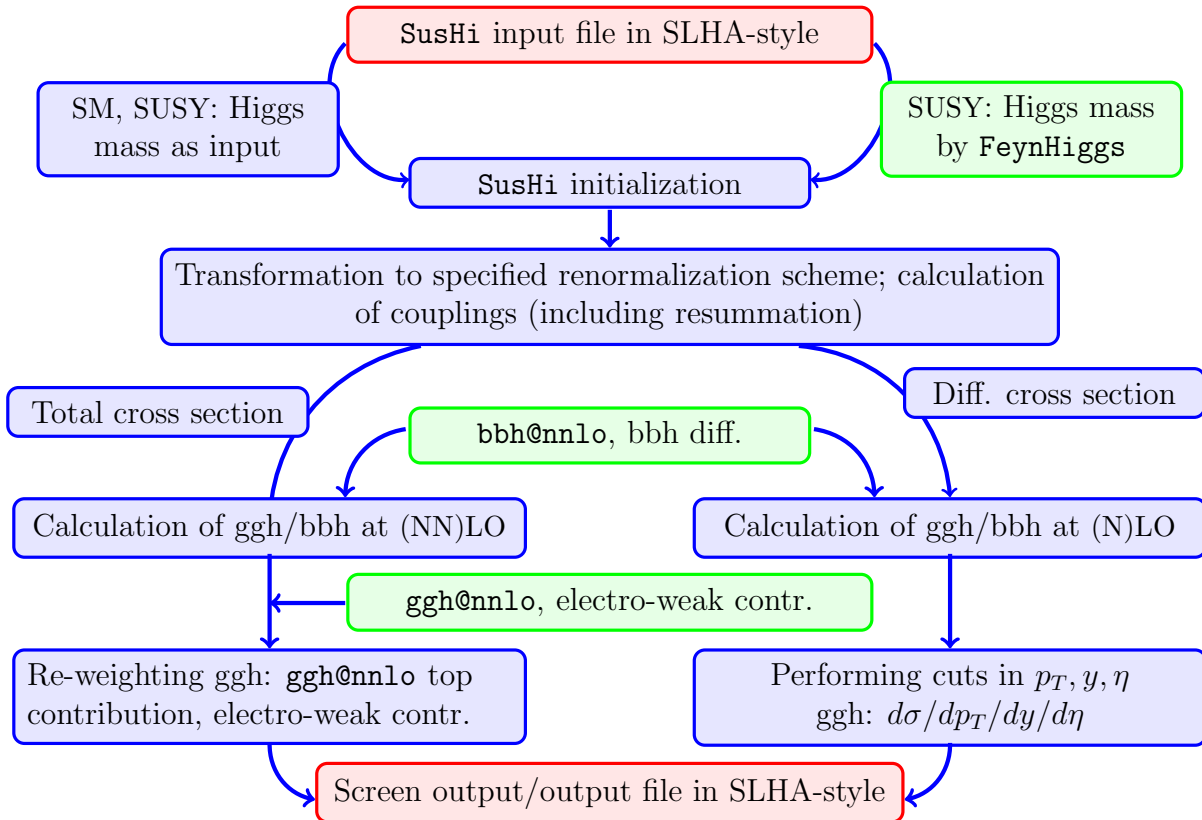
SusHi input file in SLHA-style

SM, SUSY: Higgs mass as input

SUSY: Higgs mass by FeynHiggs

SusHi initialization

Transformation to specified renormalization scheme; calculation of couplings (including resummation)

Total cross section

Diff. cross section

bbh@nnlo, bbh diff.

Calculation of ggh/bbh at (NN)LO

Calculation of ggh/bbh at (N)LO

ggh@nnlo, electro-weak contr.

Re-weighting ggh: ggh@nnlo top contribution, electro-weak contr.

Performing cuts in $p_T, y, \eta$ ggh: $d\sigma/dp_T/dy/d\eta$

Screen output/output file in SLHA-style